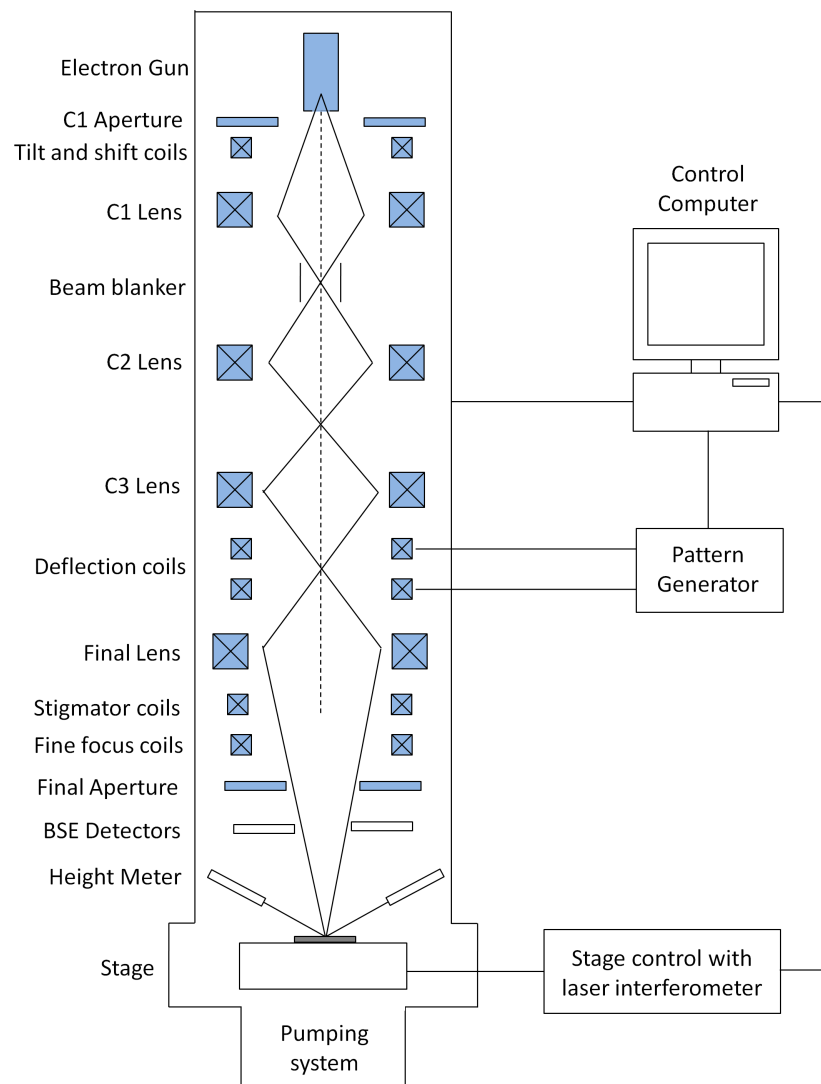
Electron Gun
C1 Aperture
Tilt and shift coils
C1 Lens
Beam blanker
C2 Lens
C3 Lens
Deflection coils
Final Lens
Stigmator coils
Fine focus coils
Final Aperture
BSE Detectors
Height Meter
Stage
Pumping system

Control Computer

Pattern Generator

Stage control with laser interferometer